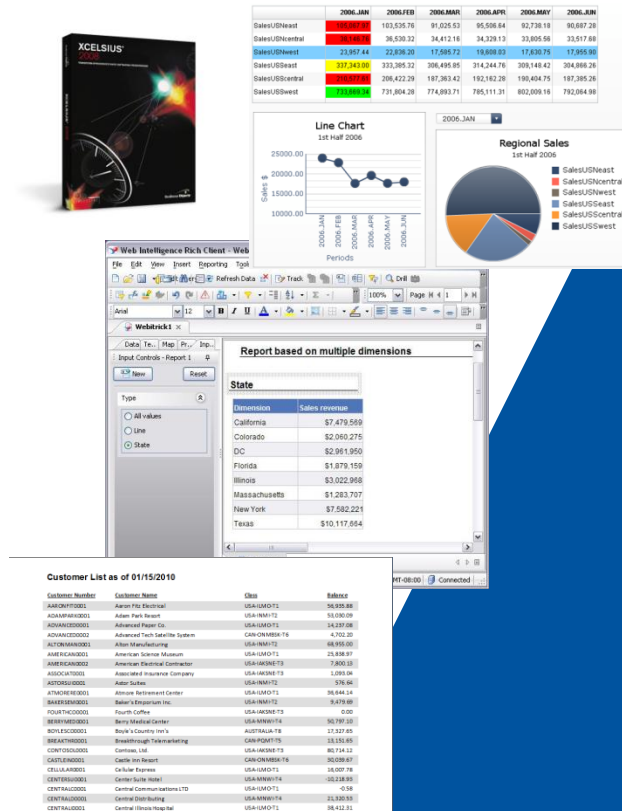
XCELSIUS 2008

| | 2006.JAN | 2006.FEB | 2006.MAR | 2006.APR | 2006.MAY | 2006.JUN |
|---|---|---|---|---|---|---|
| SalesUSNeast | 105,067.07 | 103,535.76 | 91,025.53 | 95,506.64 | 92,738.18 | 90,687.28 |
| SalesUSNcentral | 38,114.78 | 36,530.32 | 34,412.16 | 34,329.13 | 33,805.56 | 33,517.68 |
| SalesUSNwest | 23,957.44 | 22,836.20 | 17,585.72 | 19,608.03 | 17,630.75 | 17,955.90 |
| SalesUSSeast | 337,343.00 | 333,385.32 | 306,495.85 | 314,244.76 | 309,148.42 | 304,868.26 |
| SalesUSScentral | 210,577.87 | 206,422.29 | 187,363.42 | 192,162.28 | 190,404.75 | 187,385.26 |
| SalesUSSwest | 733,069.34 | 731,804.28 | 774,893.71 | 785,111.31 | 802,009.16 | 792,064.98 |

Line Chart
1st Half 2006
25000.00
20000.00
15000.00
10000.00
Sales $
2006.JAN 2006.FEB 2006.MAR 2006.APR 2006.MAY 2006.JUN
Periods

2006.JAN

Regional Sales
1st Half 2006
SalesUSNeast
SalesUSNcentral
SalesUSNwest
SalesUSSeast
SalesUSScentral
SalesUSSwest

Web Intelligence Rich Client - Web
File Edit View Insert Reporting Tools
Refresh Data Track Drill
100% Page 1
Arial 12 B I U
Webitrick1
Data Te... Map Pr... Inp...
Input Controls - Report 1
New Reset
Type
All values
Line
State

Report based on multiple dimensions

State

| Dimension | Sales revenue |
|---|---|
| California | $7,479,569 |
| Colorado | $2,060,275 |
| DC | $2,961,950 |
| Florida | $1,879,159 |
| Illinois | $3,022,968 |
| Massachusetts | $1,283,707 |
| New York | $7,582,221 |
| Texas | $10,117,664 |

MT-08:00 Connected

Customer List as of 01/15/2010

| Customer Number | Customer Name | Class | Balance |
|---|---|---|---|
| AARONFIT0001 | Aaron Fitz Electrical | USA-ILMO-T1 | 56,935.88 |
| ADAMPARK0001 | Adam Park Resort | USA-INMI-T2 | 53,030.09 |
| ADVANCED0001 | Advanced Paper Co. | USA-ILMO-T1 | 14,237.08 |
| ADVANCED0002 | Advanced Tech Satellite System | CAN-ONMBSK-T6 | 4,702.20 |
| ALTONMAN0001 | Alton Manufacturing | USA-INMI-T2 | 68,955.00 |
| AMERICAN0001 | American Science Museum | USA-ILMO-T1 | 25,858.97 |
| AMERICAN0002 | American Electrical Contractor | USA-IAKSNE-T3 | 7,800.13 |
| ASSOCIAT0001 | Associated Insurance Company | USA-IAKSNE-T3 | 1,093.04 |
| ASTORSUI0001 | Astor Suites | USA-INMI-T2 | 576.64 |
| ATMORERE0001 | Atmore Retirement Center | USA-ILMO-T1 | 36,644.14 |
| BAKERSEM0001 | Baker's Emporium Inc. | USA-INMI-T2 | 9,479.69 |
| FOURTHCO0001 | Fourth Coffee | USA-IAKSNE-T3 | 0.00 |
| BERRYMED0001 | Berry Medical Center | USA-MNWI-T4 | 50,787.10 |
| BOYLESCO0001 | Boyle's Country Inn's | AUSTRALIA-T8 | 17,327.65 |
| BREAKTHR0001 | Breakthrough Telemarketing | CAN-PQMT-T5 | 13,151.65 |
| CONTOSOL0001 | Contoso, Ltd. | USA-IAKSNE-T3 | 80,714.12 |
| CASTLEIN0001 | Castle Inn Resort | CAN-ONMBSK-T6 | 30,039.67 |
| CELLULAR0001 | Cellular Express | USA-ILMO-T1 | 16,007.78 |
| CENTERSU0001 | Center Suite Hotel | USA-MNWI-T4 | -10,218.93 |
| CENTRALC0001 | Central Communications LTD | USA-ILMO-T1 | -0.58 |
| CENTRALD0001 | Central Distributing | USA-MNWI-T4 | 21,320.53 |
| CENTRALI0001 | Central Illinois Hospital | USA-ILMO-T1 | 38,412.31 |